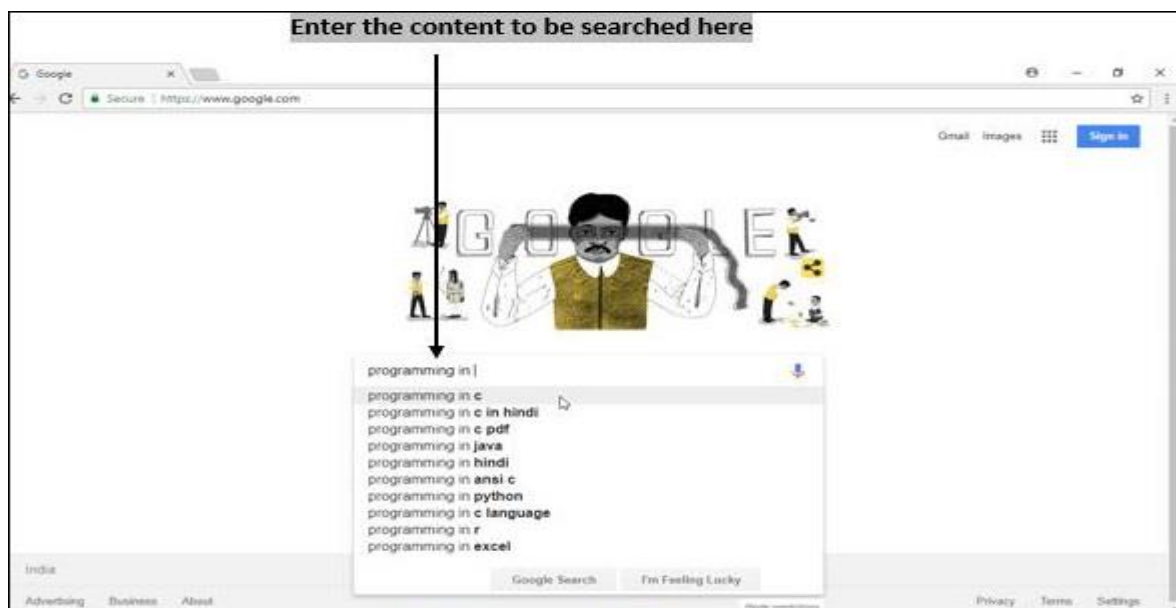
Enter the content to be searched here

Google ×

Secure | https://www.google.com

Gmail Images Sign in

programming in |

programming in c
programming in c in hindi
programming in c pdf
programming in java
programming in hindi
programming in ansi c
programming in python
programming in c language
programming in r
programming in excel

Google Search I'm Feeling Lucky

India

Advertising Business About

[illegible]

Privacy Terms Settings